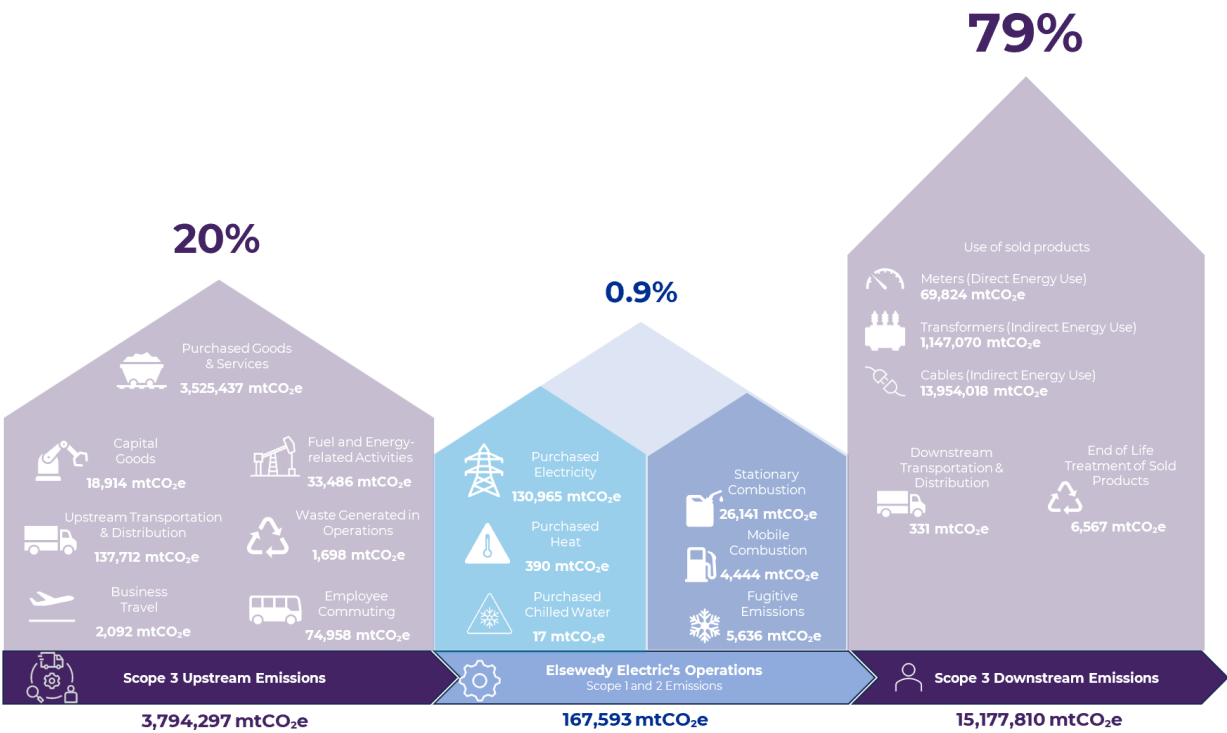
20%

Purchased Goods & Services
3,525,437 mtCO₂e

Capital Goods
18,914 mtCO₂e

Fuel and Energy-related Activities
33,486 mtCO₂e

Upstream Transportation & Distribution
137,712 mtCO₂e

Waste Generated in Operations
1,698 mtCO₂e

Business Travel
2,092 mtCO₂e

Employee Commuting
74,958 mtCO₂e

0.9%

Purchased Electricity
130,965 mtCO₂e

Purchased Heat
390 mtCO₂e

Purchased Chilled Water
17 mtCO₂e

Stationary Combustion
26,141 mtCO₂e

Mobile Combustion
4,444 mtCO₂e

Fugitive Emissions
5,636 mtCO₂e

79%

Use of sold products

Meters (Direct Energy Use)
69,824 mtCO₂e

Transformers (Indirect Energy Use)
1,147,070 mtCO₂e

Cables (Indirect Energy Use)
13,954,018 mtCO₂e

Downstream Transportation & Distribution
331 mtCO₂e

End of Life Treatment of Sold Products
6,567 mtCO₂e

Scope 3 Upstream Emissions

Elsewedy Electric's Operations
Scope 1 and 2 Emissions

Scope 3 Downstream Emissions

3,794,297 mtCO₂e

167,593 mtCO₂e

15,177,810 mtCO₂e